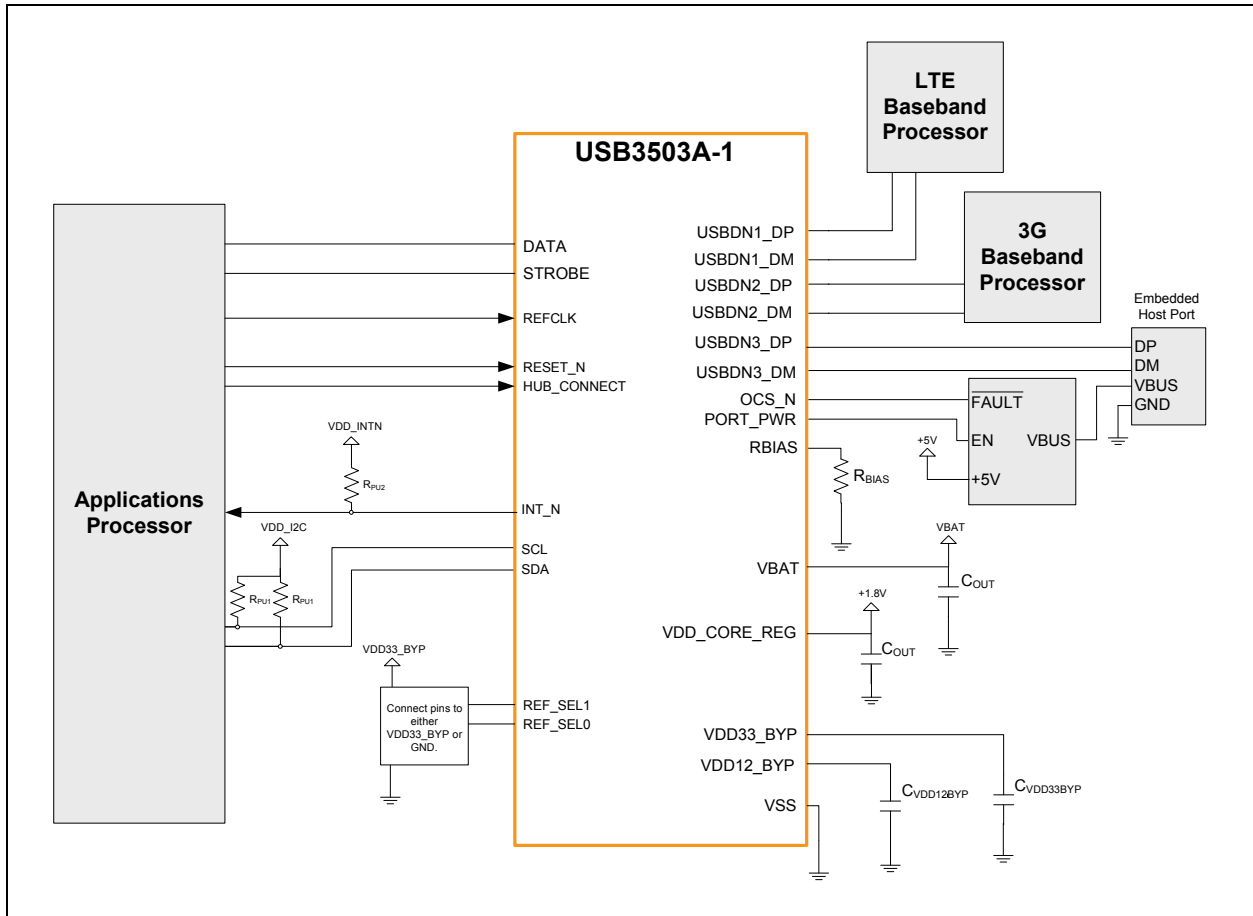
LTE Baseband Processor

USB3503A-1

3G Baseband Processor

Embedded Host Port

DATA
STROBE
REFCLK
RESET_N
HUB_CONNECT

USBDN1_DP
USBDN1_DM
USBDN2_DP
USBDN2_DM
USBDN3_DP
USBDN3_DM
OCS_N
PORT_PWR
RBIAS

DP
DM
VBUS
GND

$\overline{\text{FAULT}}$
EN
VBUS
+5V
+5V

$R_{BIAS}$

VDD_INTN
$R_{PU2}$

Applications Processor

INT_N
VDD_I2C
SCL
SDA
$R_{PU1}$
$R_{PU1}$

VBAT
VBAT
$C_{OUT}$

+1.8V
VDD_CORE_REG
$C_{OUT}$

VDD33_BYP
Connect pins to either VDD33_BYP or GND.
REF_SEL1
REF_SEL0

VDD33_BYP
VDD12_BYP
VSS
$C_{VDD12BYP}$
$C_{VDD33BYP}$